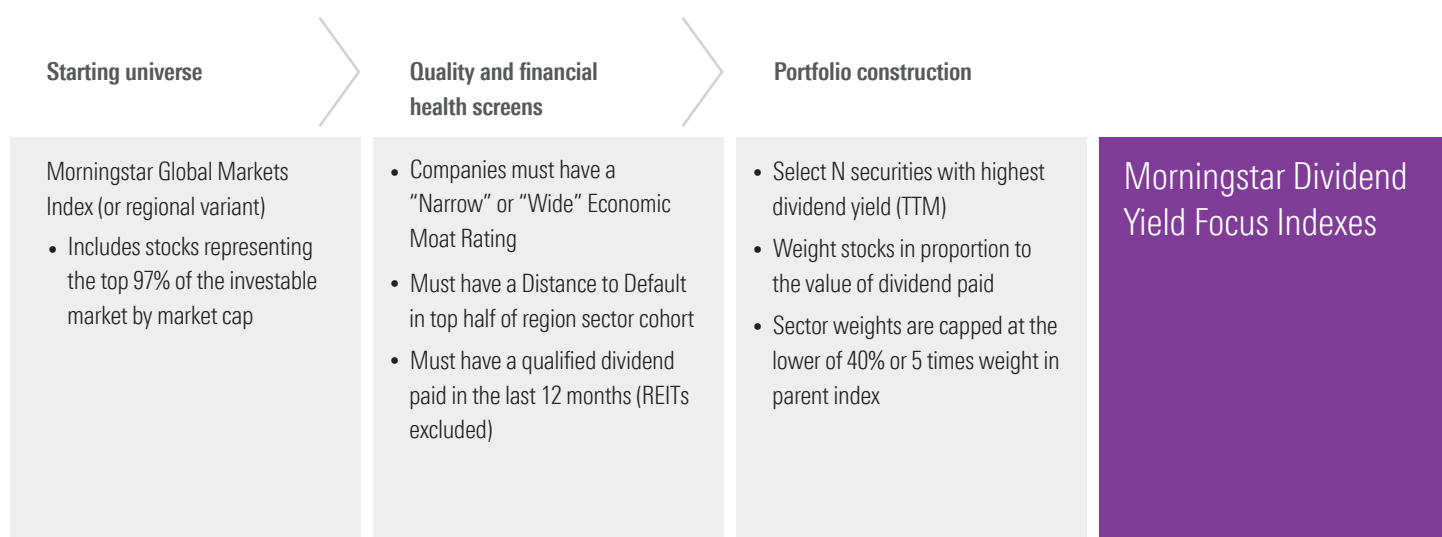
Starting universe

Quality and financial health screens

Portfolio construction

Morningstar Global Markets Index (or regional variant)

- Includes stocks representing the top 97% of the investable market by market cap

- Companies must have a "Narrow" or "Wide" Economic Moat Rating
- Must have a Distance to Default in top half of region sector cohort
- Must have a qualified dividend paid in the last 12 months (REITs excluded)

- Select N securities with highest dividend yield (TTM)
- Weight stocks in proportion to the value of dividend paid
- Sector weights are capped at the lower of 40% or 5 times weight in parent index

Morningstar Dividend Yield Focus Indexes